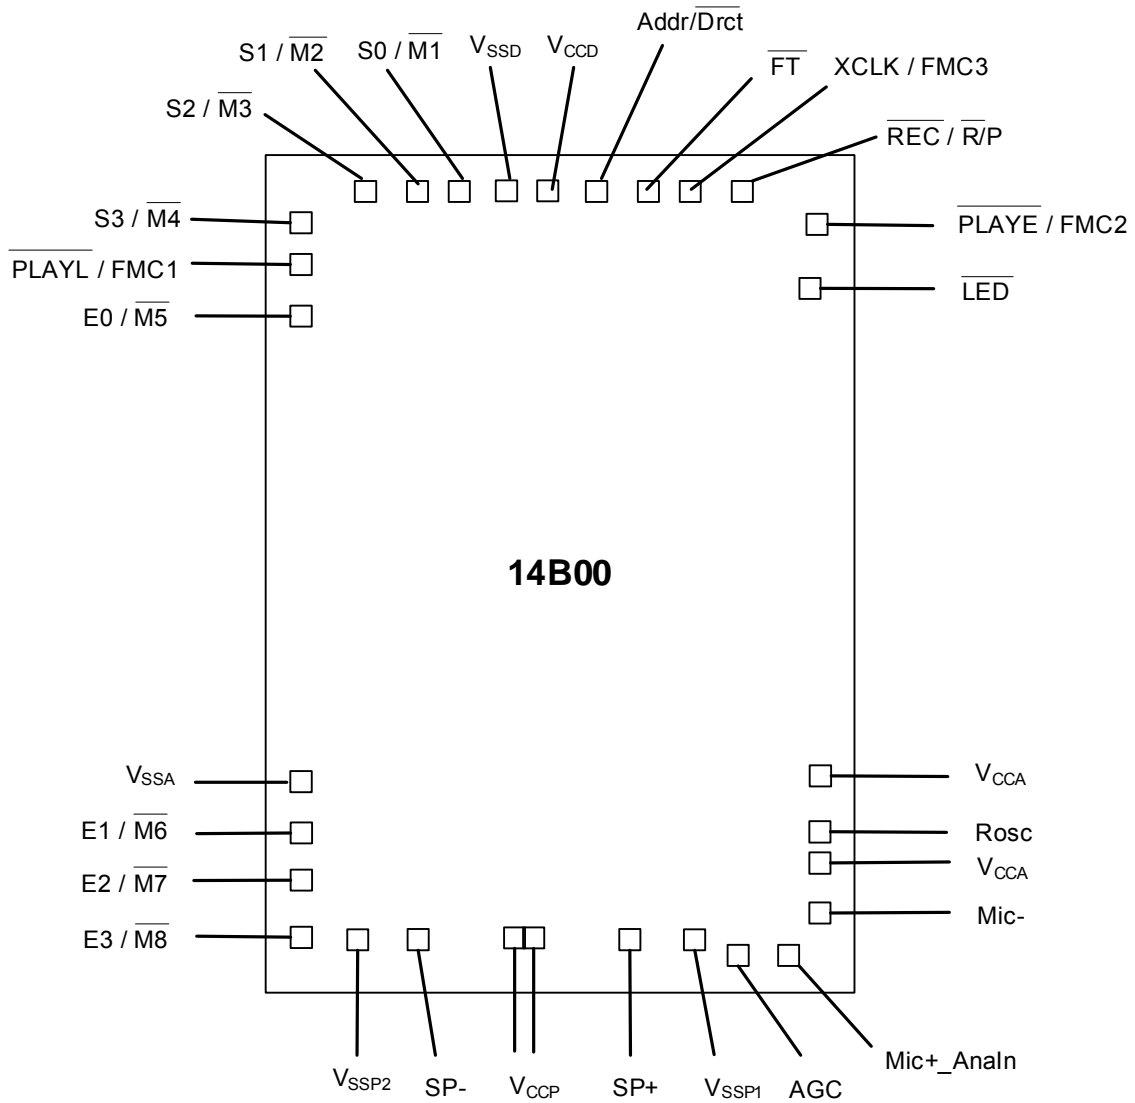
Addr/$\overline{Drct}$

S1 / $\overline{M2}$ S0 / $\overline{M1}$ $V_{SSD}$ $V_{CCD}$

$\overline{FT}$ XCLK / FMC3

S2 / $\overline{M3}$

$\overline{REC}$ / $\overline{R}$/P

S3 / $\overline{M4}$

$\overline{PLAYE}$ / FMC2

$\overline{PLAYL}$ / FMC1

$\overline{LED}$

E0 / $\overline{M5}$

14B00

$V_{SSA}$

$V_{CCA}$

E1 / $\overline{M6}$

Rosc

$V_{CCA}$

E2 / $\overline{M7}$

Mic-

E3 / $\overline{M8}$

Mic+_AnaIn

$V_{SSP2}$ SP- $V_{CCP}$ SP+ $V_{SSP1}$ AGC